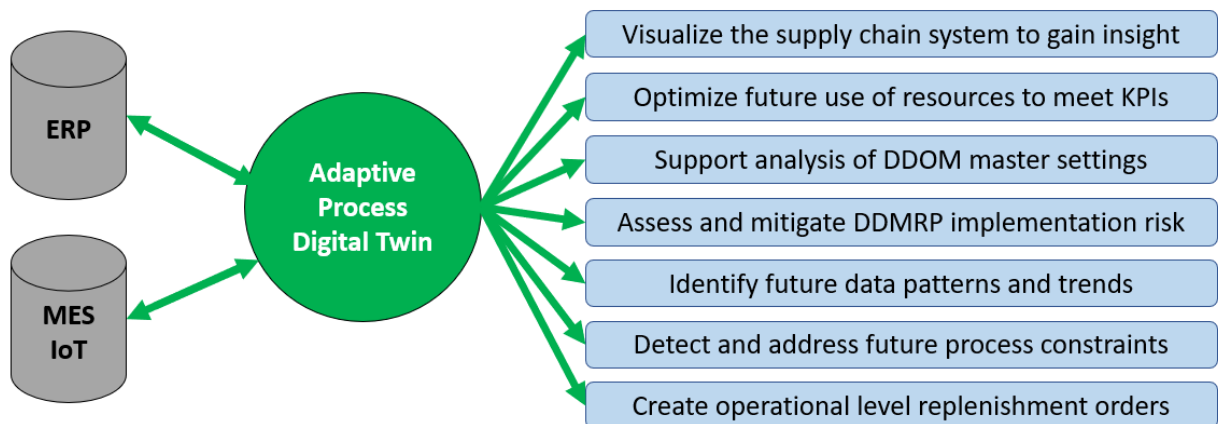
ERP

MES
IoT

Adaptive Process Digital Twin

Visualize the supply chain system to gain insight

Optimize future use of resources to meet KPIs

Support analysis of DDOM master settings

Assess and mitigate DDMRP implementation risk

Identify future data patterns and trends

Detect and address future process constraints

Create operational level replenishment orders